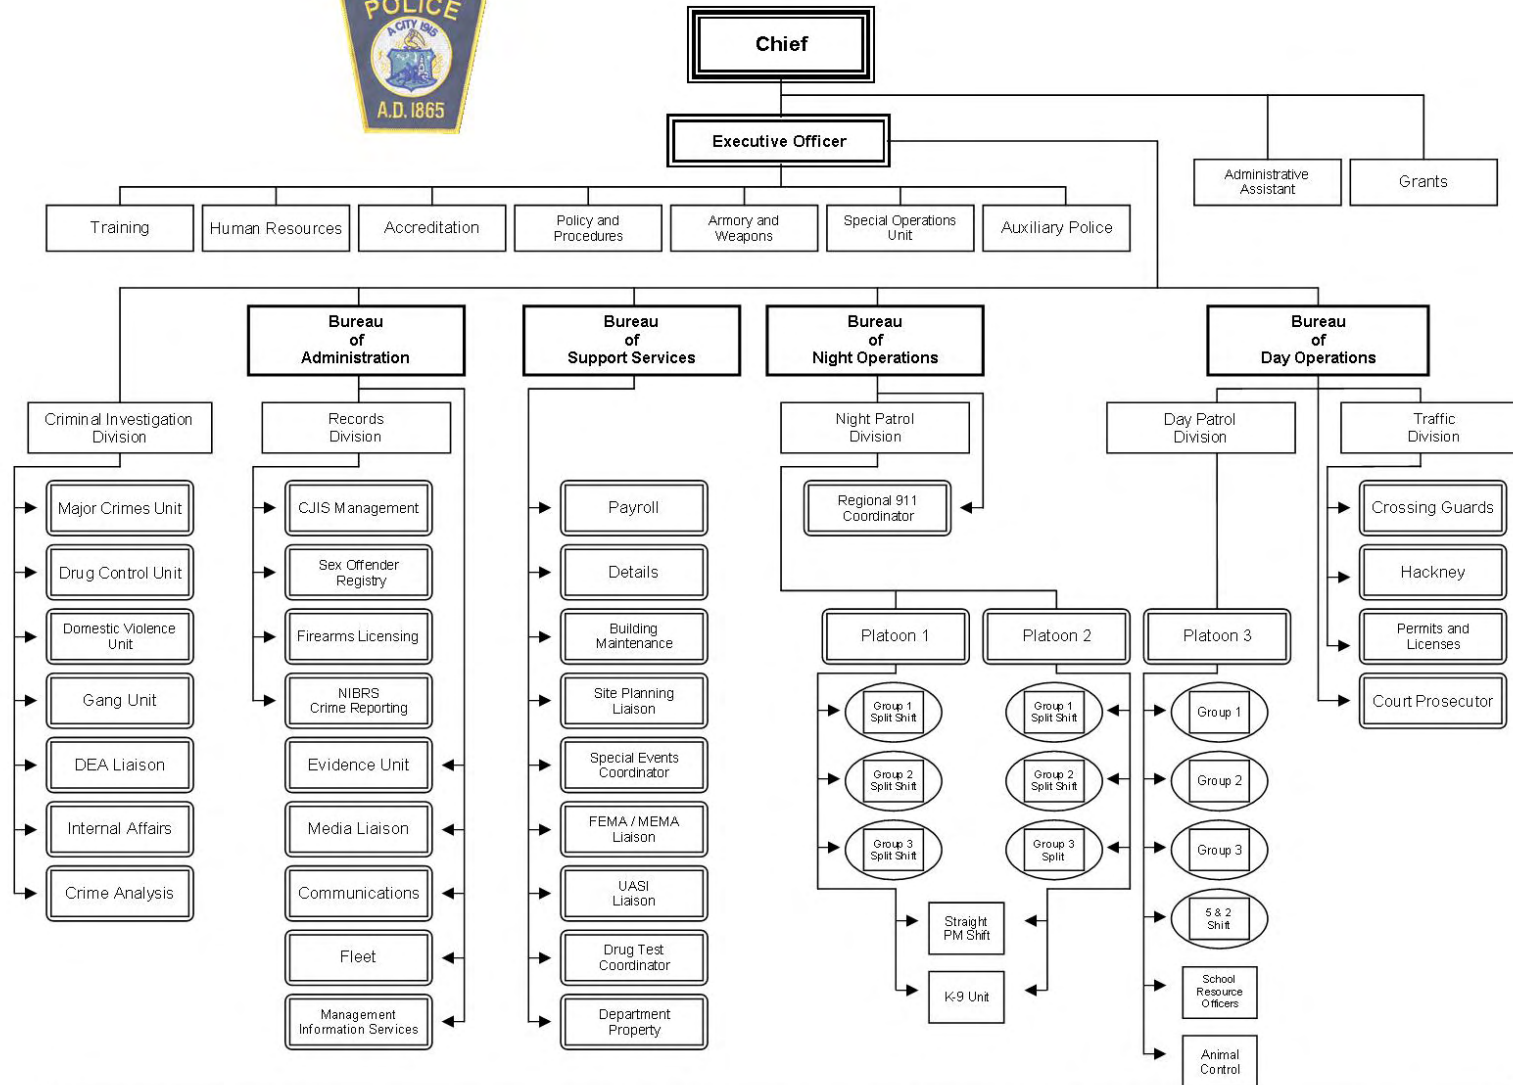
POLICE
A CITY 1916
A.D. 1865

Chief

Executive Officer

Administrative Assistant

Grants

Training

Human Resources

Accreditation

Policy and Procedures

Armory and Weapons

Special Operations Unit

Auxiliary Police

Criminal Investigation Division

Major Crimes Unit

Drug Control Unit

Domestic Violence Unit

Gang Unit

DEA Liaison

Internal Affairs

Crime Analysis

Bureau of Administration

Records Division

CJIS Management

Sex Offender Registry

Firearms Licensing

NIBRS Crime Reporting

Evidence Unit

Media Liaison

Communications

Fleet

Management Information Services

Bureau of Support Services

Payroll

Details

Building Maintenance

Site Planning Liaison

Special Events Coordinator

FEMA / MEMA Liaison

UASI Liaison

Drug Test Coordinator

Department Property

Bureau of Night Operations

Night Patrol Division

Regional 911 Coordinator

Platoon 1

Group 1 Split Shift

Group 2 Split Shift

Group 3 Split Shift

Platoon 2

Group 1 Split Shift

Group 2 Split Shift

Group 3 Split

Straight PM Shift

K-9 Unit

Bureau of Day Operations

Day Patrol Division

Platoon 3

Group 1

Group 2

Group 3

5 & 2 Shift

School Resource Officers

Animal Control

Traffic Division

Crossing Guards

Hackney

Permits and Licenses

Court Prosecutor